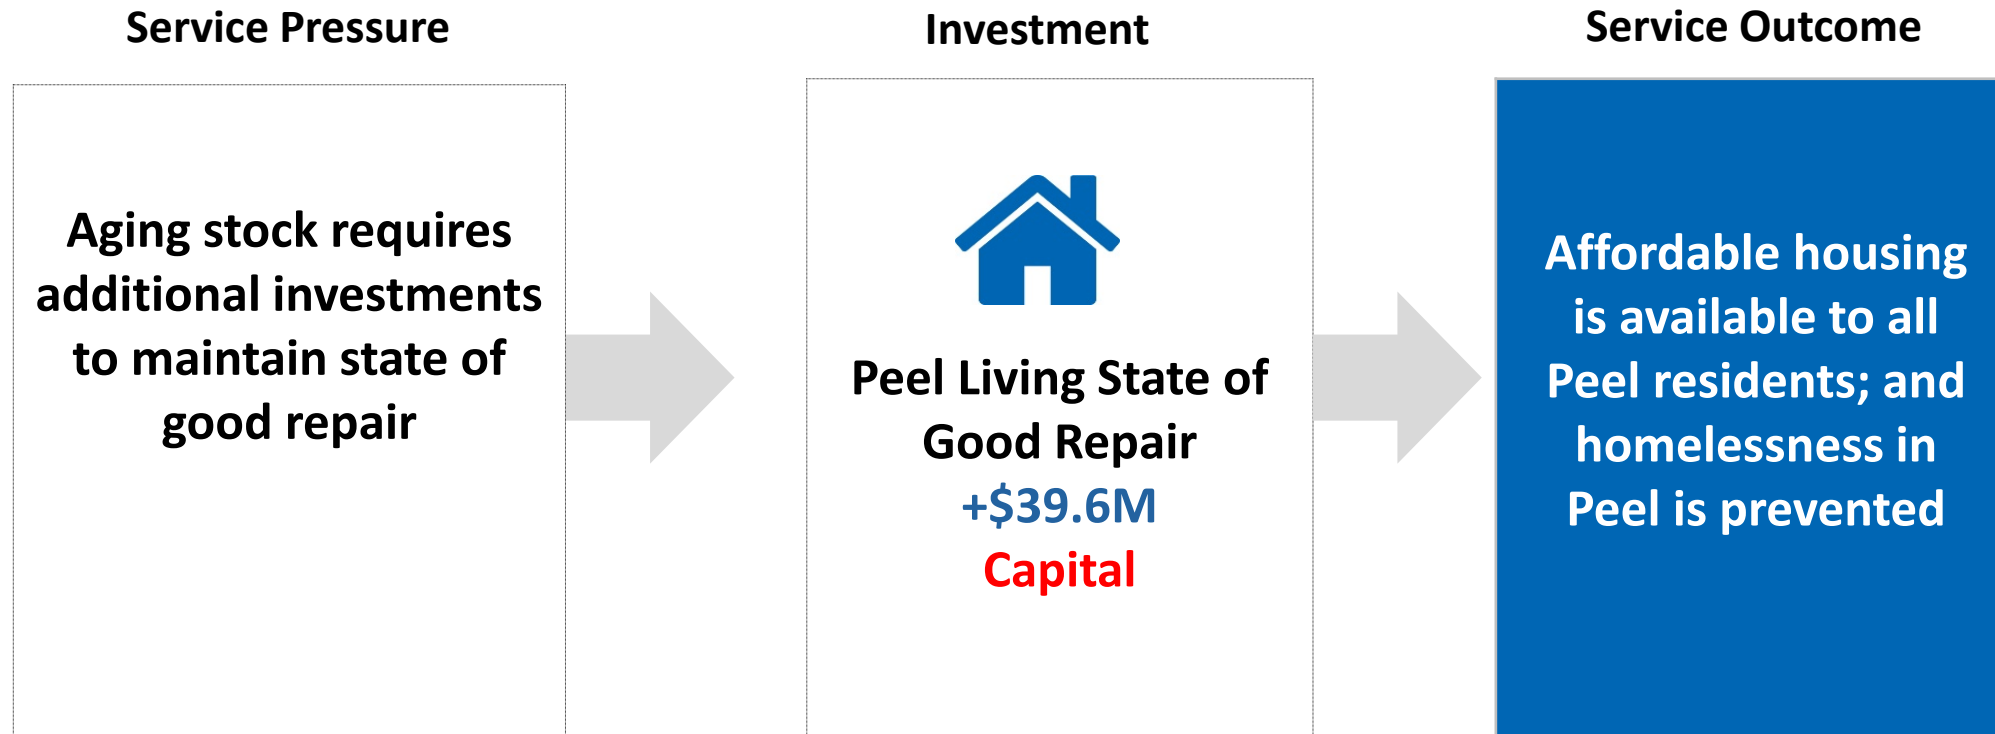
Service Pressure

Aging stock requires additional investments to maintain state of good repair

Investment

Peel Living State of Good Repair
+\$39.6M
Capital

Service Outcome

Affordable housing is available to all Peel residents; and homelessness in Peel is prevented